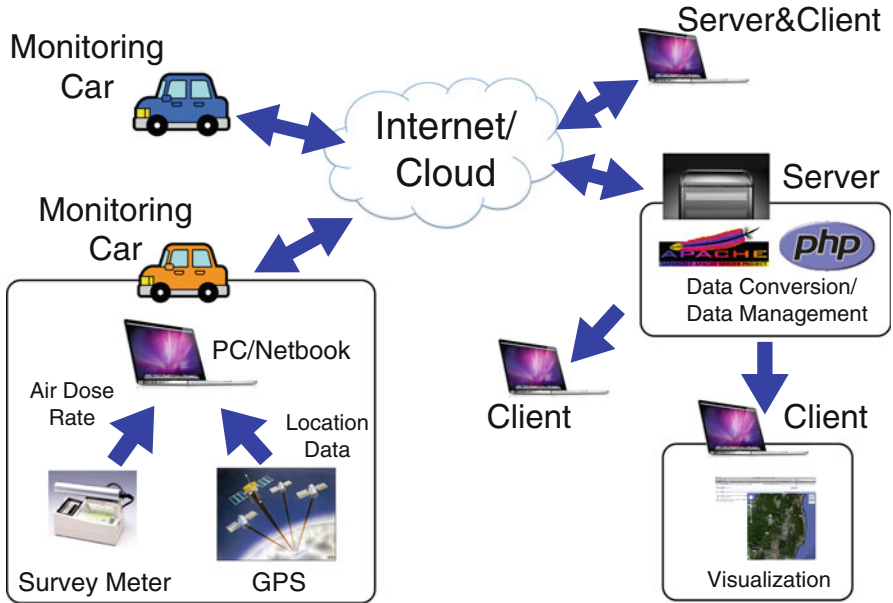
Monitoring Car

Internet/ Cloud

Server&Client

Server

APACHE

php

Data Conversion/ Data Management

Monitoring Car

PC/Netbook

Air Dose Rate

Location Data

Survey Meter

GPS

Client

Client

Visualization